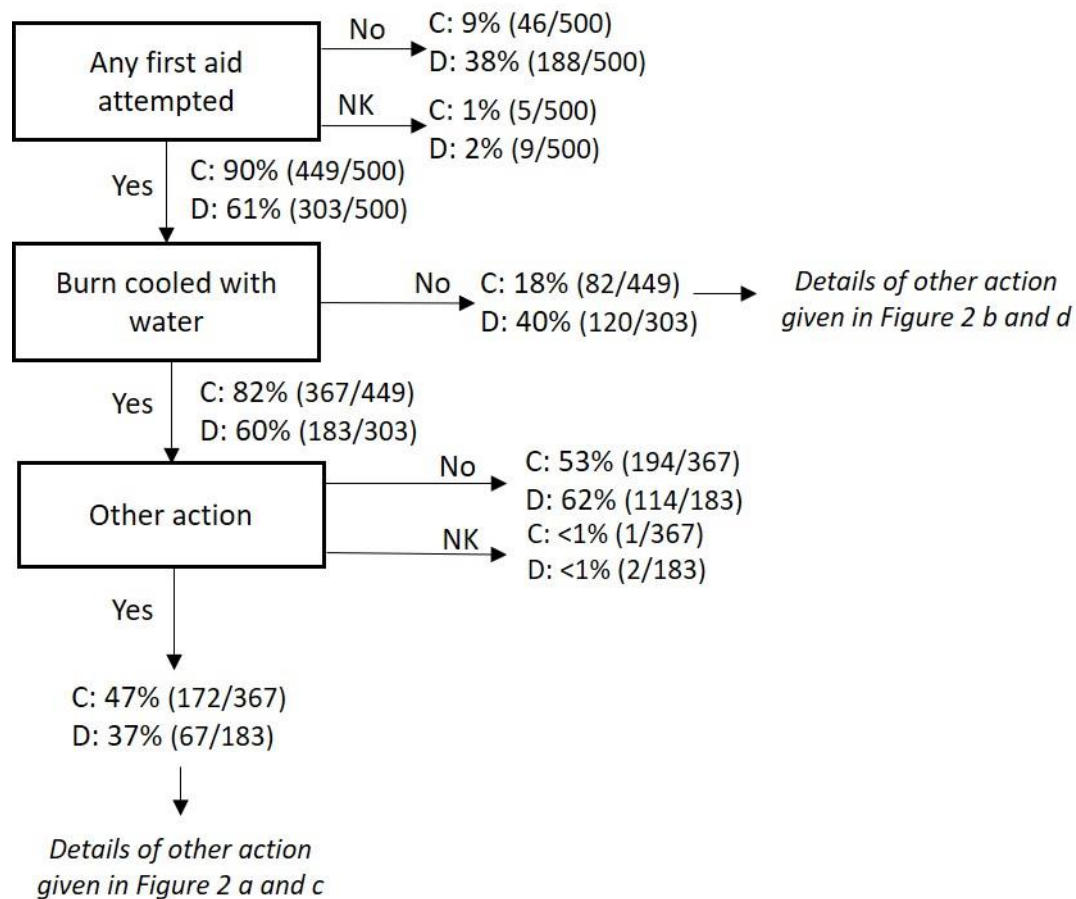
Any first aid attempted

No

C: 9% (46/500)
D: 38% (188/500)

NK

C: 1% (5/500)
D: 2% (9/500)

Yes

C: 90% (449/500)
D: 61% (303/500)

Burn cooled with water

No

C: 18% (82/449)
D: 40% (120/303)

*Details of other action given in Figure 2 b and d*

Yes

C: 82% (367/449)
D: 60% (183/303)

Other action

No

C: 53% (194/367)
D: 62% (114/183)

NK

C: <1% (1/367)
D: <1% (2/183)

Yes

C: 47% (172/367)
D: 37% (67/183)

*Details of other action given in Figure 2 a and c*